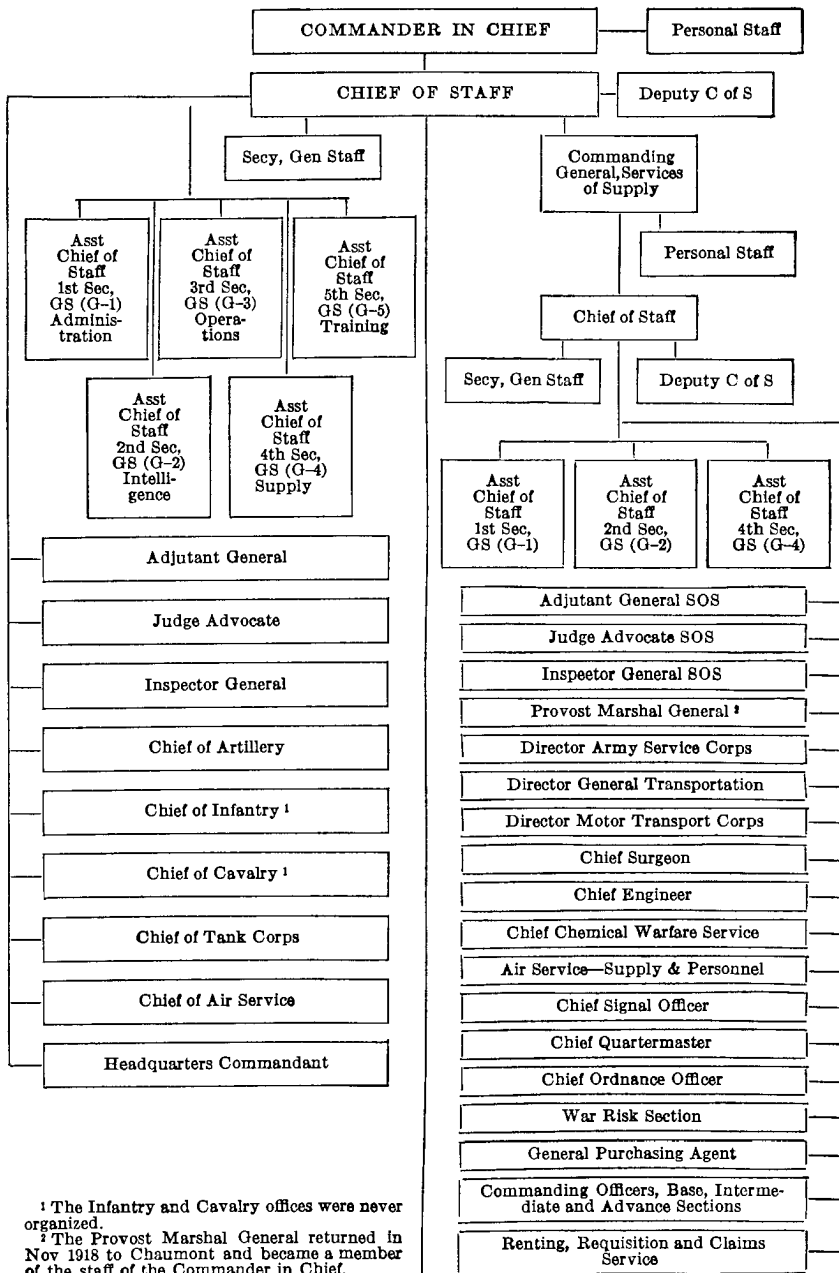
COMMANDER IN CHIEF

Personal Staff

CHIEF OF STAFF

Deputy C of S

Secy, Gen Staff

Commanding General, Services of Supply

Asst Chief of Staff 1st Sec, GS (G–1) Administration

Asst Chief of Staff 3rd Sec, GS (G–3) Operations

Asst Chief of Staff 5th Sec, GS (G–5) Training

Personal Staff

Chief of Staff

Secy, Gen Staff

Deputy C of S

Asst Chief of Staff 2nd Sec, GS (G–2) Intelligence

Asst Chief of Staff 4th Sec, GS (G–4) Supply

Asst Chief of Staff 1st Sec, GS (G–1)

Asst Chief of Staff 2nd Sec, GS (G–2)

Asst Chief of Staff 4th Sec, GS (G–4)

Adjutant General

Judge Advocate

Inspector General

Chief of Artillery

Chief of Infantry ¹

Chief of Cavalry ¹

Chief of Tank Corps

Chief of Air Service

Headquarters Commandant

Adjutant General SOS

Judge Advocate SOS

Inspector General SOS

Provost Marshal General ²

Director Army Service Corps

Director General Transportation

Director Motor Transport Corps

Chief Surgeon

Chief Engineer

Chief Chemical Warfare Service

Air Service—Supply & Personnel

Chief Signal Officer

Chief Quartermaster

Chief Ordnance Officer

War Risk Section

General Purchasing Agent

Commanding Officers, Base, Intermediate and Advance Sections

Renting, Requisition and Claims Service

¹ The Infantry and Cavalry offices were never organized.
² The Provost Marshal General returned in Nov 1918 to Chaumont and became a member of the staff of the Commander in Chief.